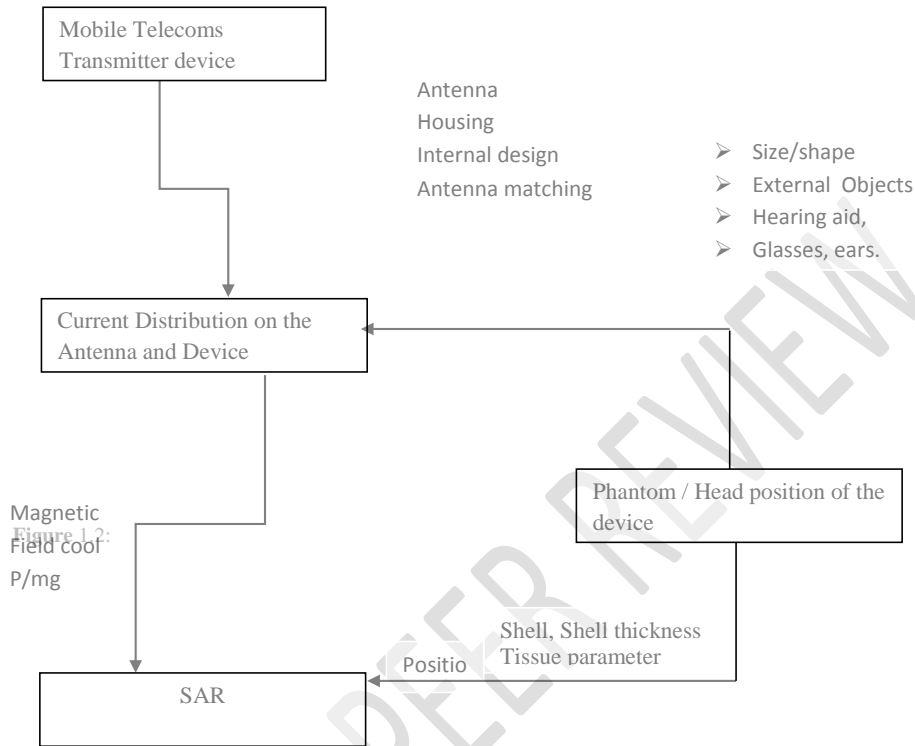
Mobile Telecoms Transmitter device

Antenna
Housing
Internal design
Antenna matching

➢ Size/shape
➢ External Objects
➢ Hearing aid,
➢ Glasses, ears.

Current Distribution on the Antenna and Device

Magnetic
Figure 1.2:
Field cool
P/mg

Phantom / Head position of the device

Shell, Shell thickness
Tissue parameter
Positio

SAR

PEER REVIEW